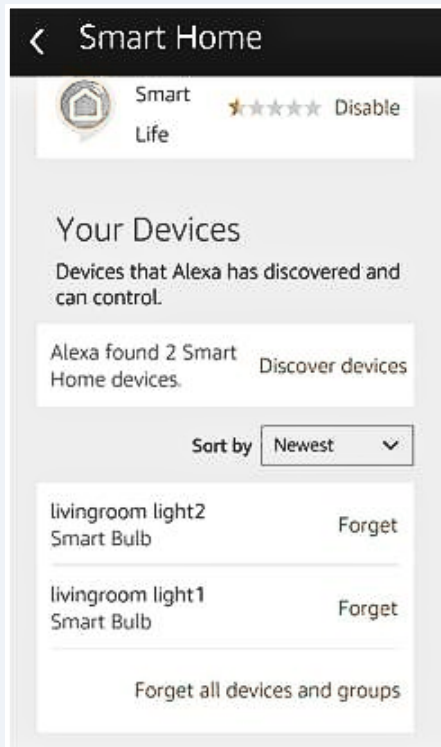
Smart Home

Smart Life
Disable

Your Devices

Devices that Alexa has discovered and can control.

Alexa found 2 Smart Home devices.
Discover devices

Sort by Newest

livingroom light2
Smart Bulb
Forget

livingroom light1
Smart Bulb
Forget

Forget all devices and groups